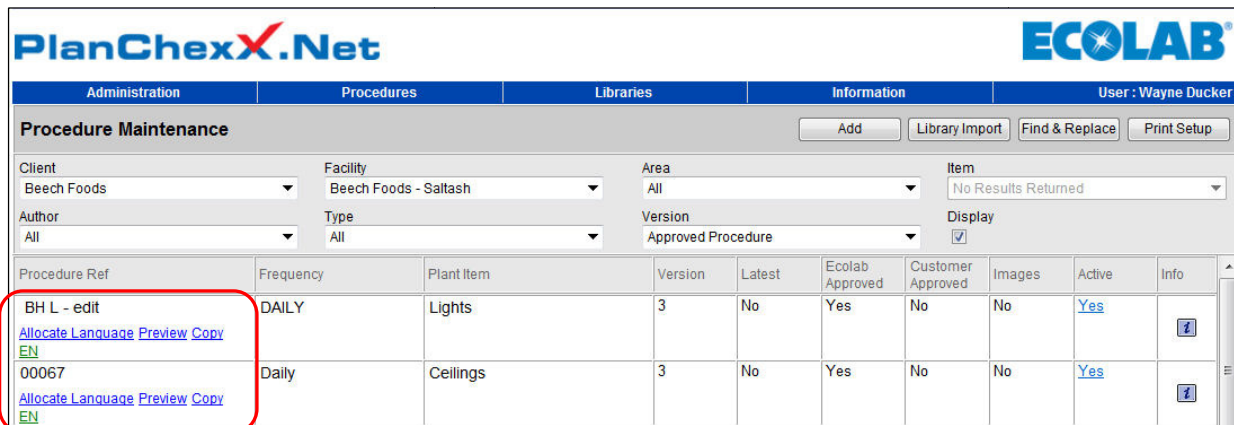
PlanChexX.Net

ECOLAB®

Administration | Procedures | Libraries | Information | User : Wayne Ducker

Procedure Maintenance

Add | Library Import | Find & Replace | Print Setup

Client
Beech Foods

Facility
Beech Foods - Saltash

Area
All

Item
No Results Returned

Author
All

Type
All

Version
Approved Procedure

Display

| Procedure Ref | Frequency | Plant Item | Version | Latest | Ecolab Approved | Customer Approved | Images | Active | Info |
|---|---|---|---|---|---|---|---|---|---|
| BH L - edit Allocate Language Preview Copy EN | DAILY | Lights | 3 | No | Yes | No | No | Yes | i |
| 00067 Allocate Language Preview Copy EN | Daily | Ceilings | 3 | No | Yes | No | No | Yes | i |